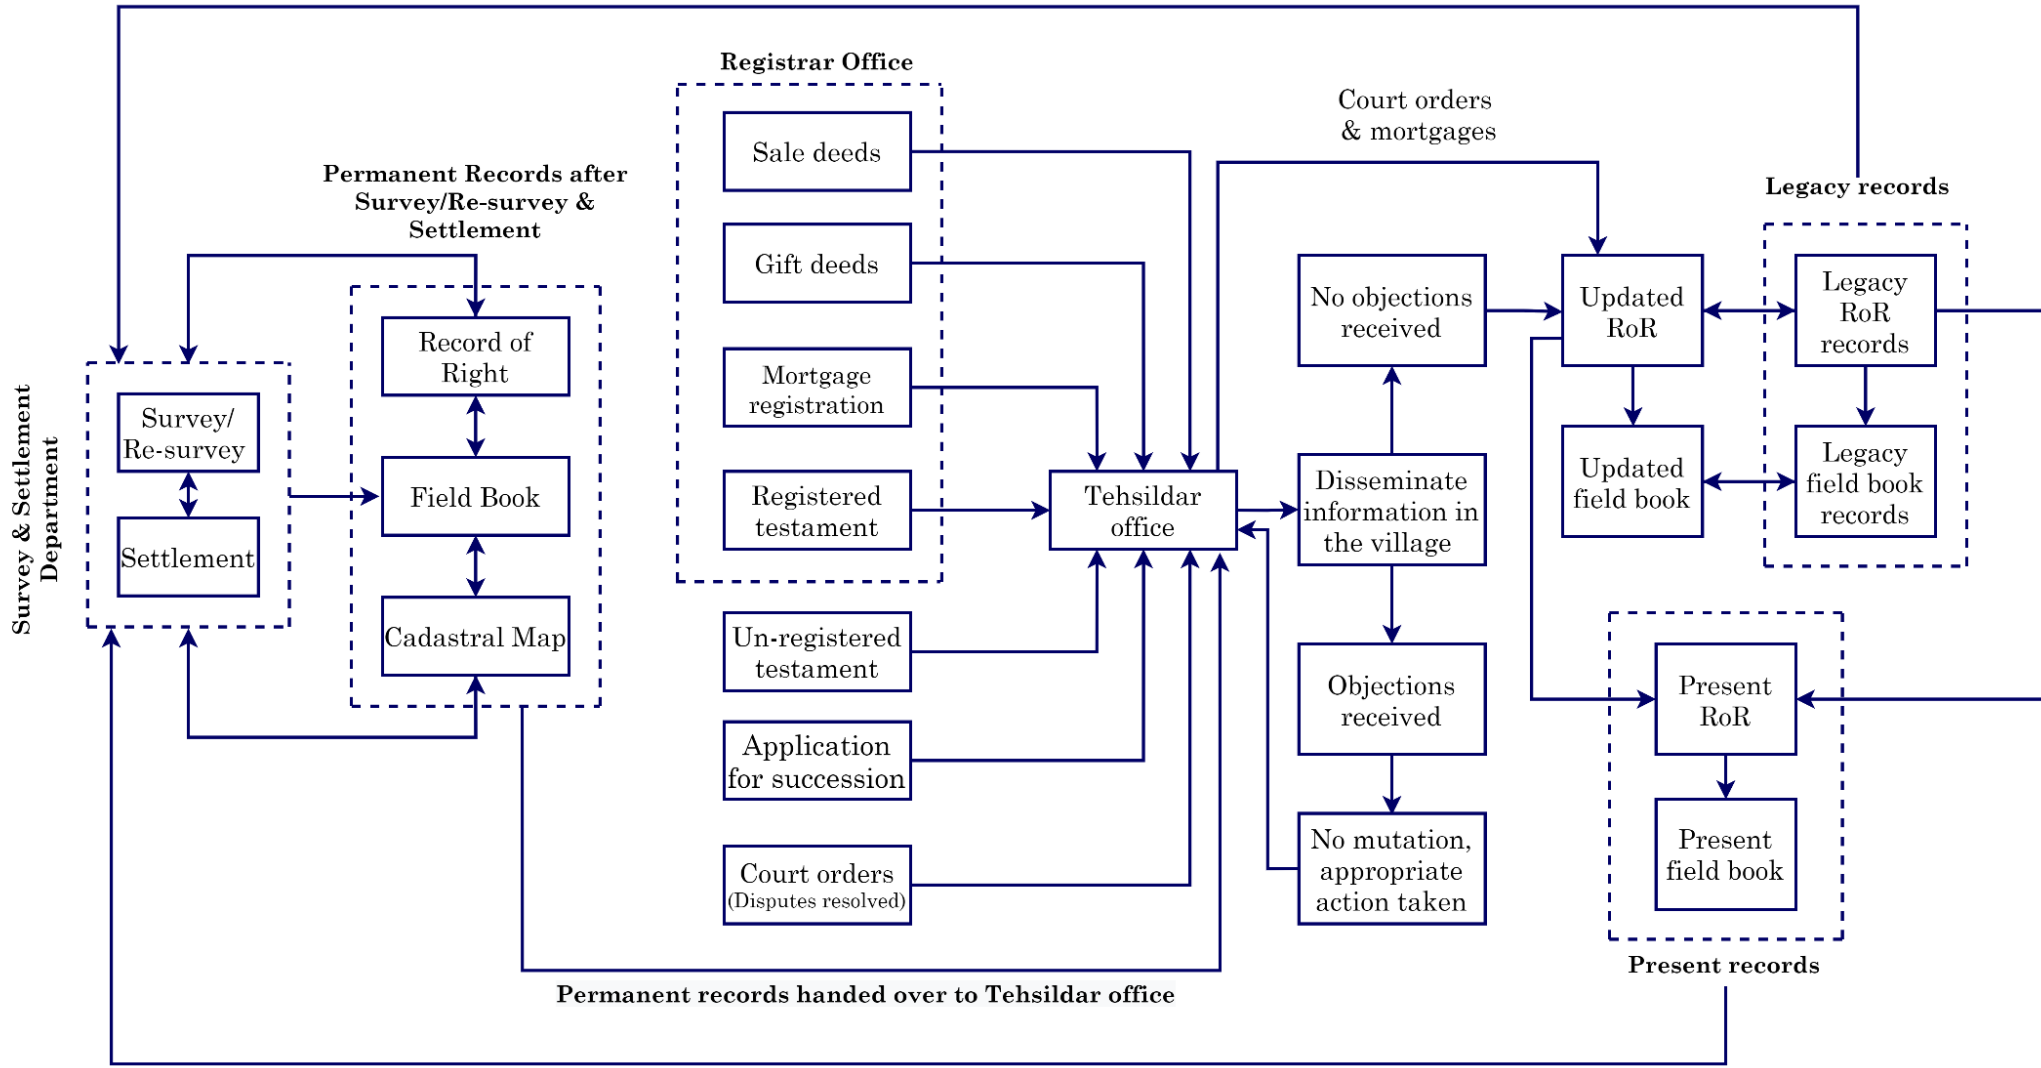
Survey & Settlement Department

Survey/ Re-survey

Settlement

Permanent Records after Survey/Re-survey & Settlement

Record of Right

Field Book

Cadastral Map

Registrar Office

Sale deeds

Gift deeds

Mortgage registration

Registered testament

Un-registered testament

Application for succession

Court orders (Disputes resolved)

Tehsildar office

Court orders & mortgages

No objections received

Disseminate information in the village

Objections received

No mutation, appropriate action taken

Updated RoR

Updated field book

Legacy records

Legacy RoR records

Legacy field book records

Present RoR

Present field book

Present records

Permanent records handed over to Tehsildar office